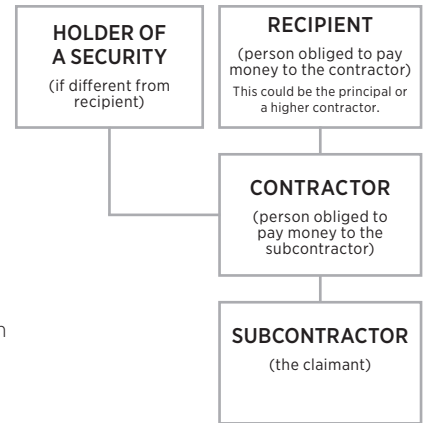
HOLDER OF A SECURITY
(if different from recipient)

RECIPIENT
(person obliged to pay money to the contractor)
This could be the principal or a higher contractor.

CONTRACTOR
(person obliged to pay money to the subcontractor)

SUBCONTRACTOR
(the claimant)